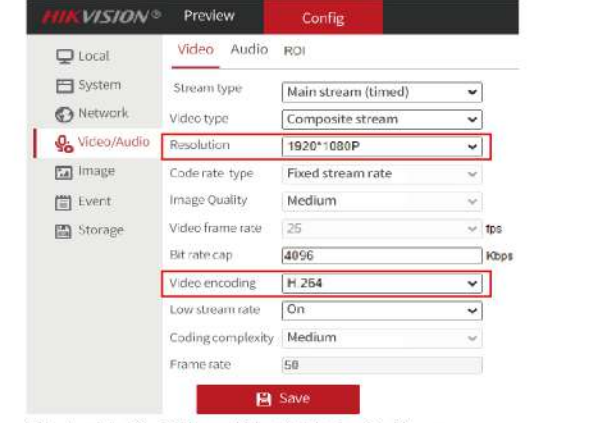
HIKVISION® Preview Config

Local
System
Network
Video/Audio
Image
Event
Storage

Video Audio ROI

Stream type Main stream (timed)
Video type Composite stream
Resolution 1920*1080P
Code rate type Fixed stream rate
Image Quality Medium
Video frame rate 25 fps
Bit rate cap 4096 Kbps
Video encoding H 264
Low stream rate On
Coding complexity Medium
Frame rate 50

Save